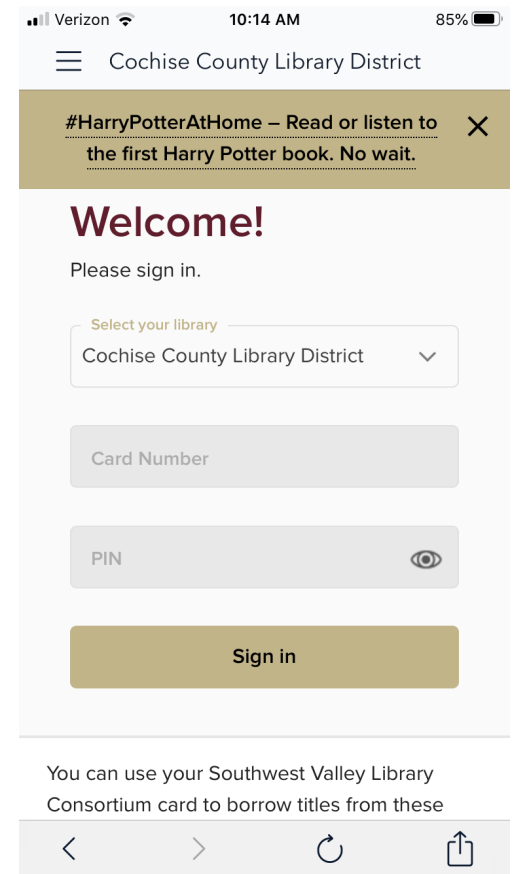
Verizon 10:14 AM 85%

Cochise County Library District

#HarryPotterAtHome – Read or listen to the first Harry Potter book. No wait.

Welcome!

Please sign in.

Select your library
Cochise County Library District

Card Number

PIN

Sign in

You can use your Southwest Valley Library Consortium card to borrow titles from these